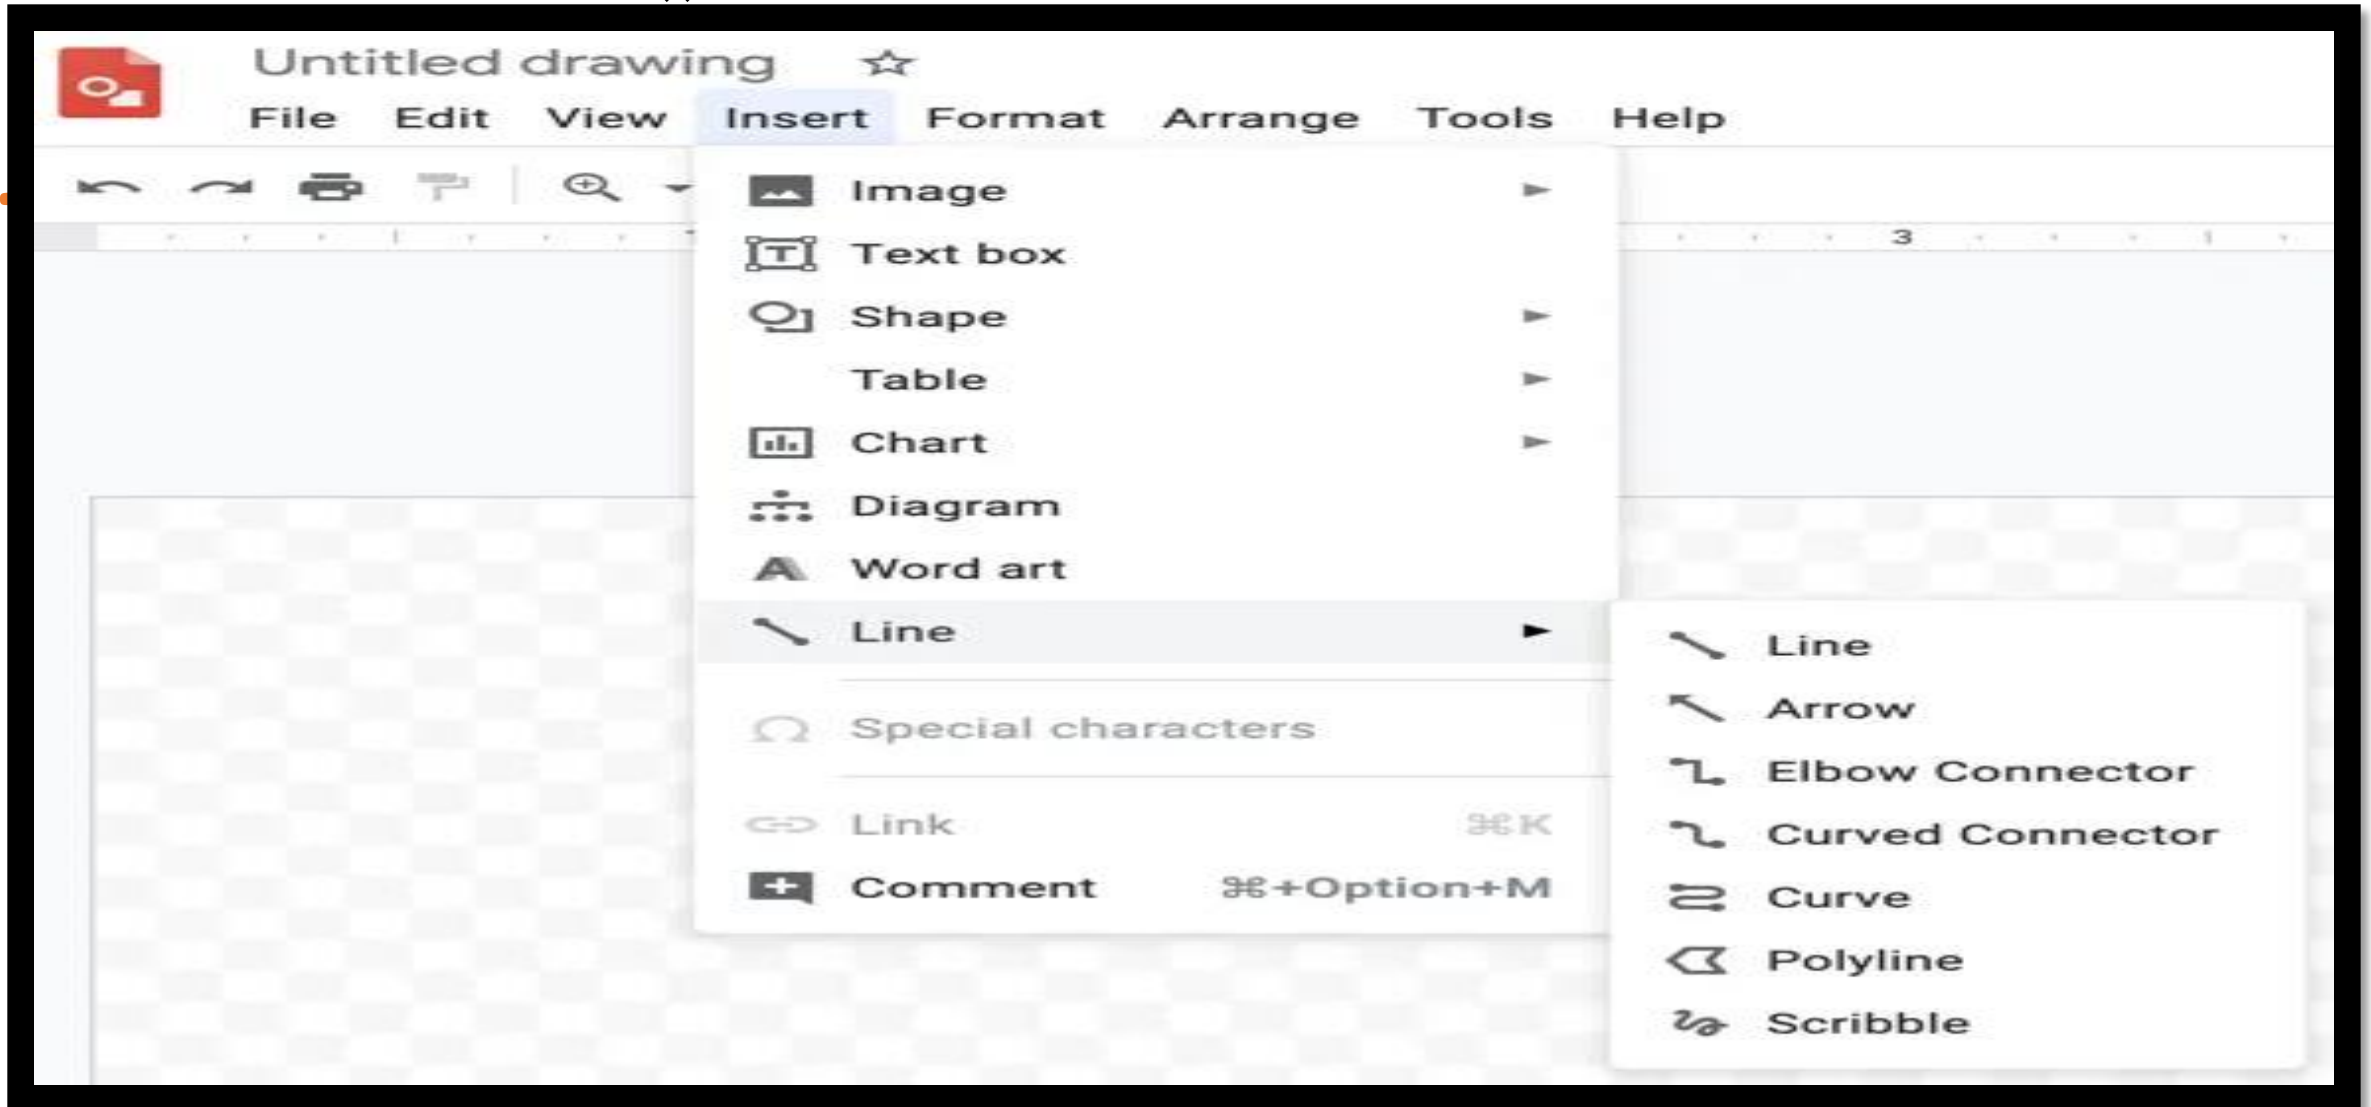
Untitled drawing

File Edit View Insert Format Arrange Tools Help

3

Image
Text box
Shape
Table
Chart
Diagram
Word art
Line
Special characters
Link ⌘K
Comment ⌘+Option+M

Line
Arrow
Elbow Connector
Curved Connector
Curve
Polyline
Scribble